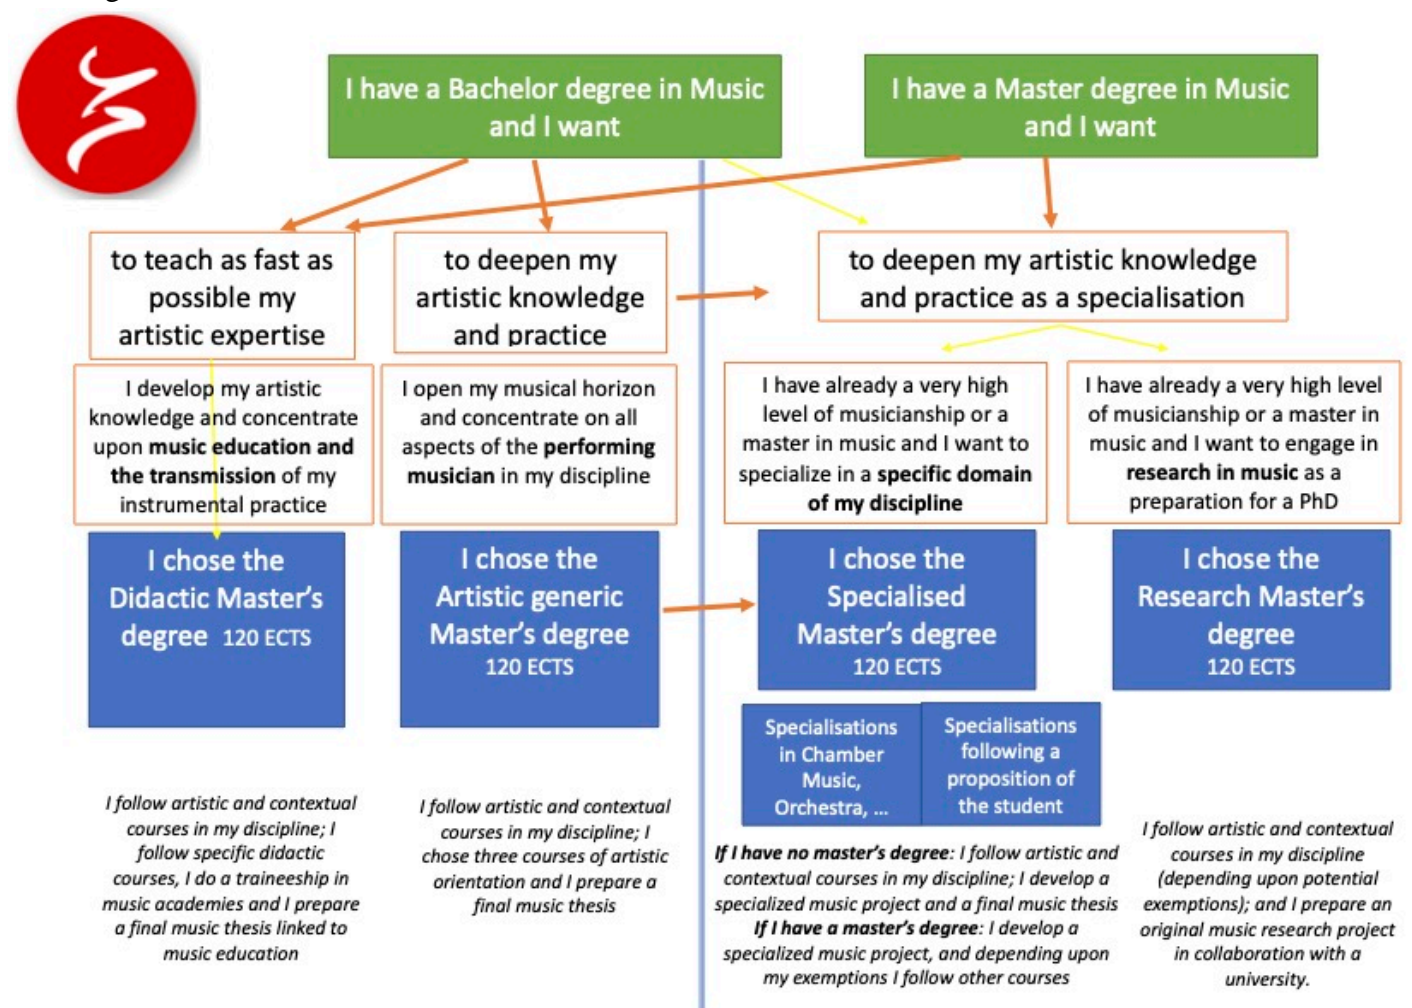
I have a Bachelor degree in Music and I want

I have a Master degree in Music and I want

to teach as fast as possible my artistic expertise

to deepen my artistic knowledge and practice

to deepen my artistic knowledge and practice as a specialisation

I develop my artistic knowledge and concentrate upon **music education and the transmission** of my instrumental practice

I open my musical horizon and concentrate on all aspects of the **performing musician** in my discipline

I have already a very high level of musicianship or a master in music and I want to specialize in a **specific domain of my discipline**

I have already a very high level of musicianship or a master in music and I want to engage in **research in music** as a preparation for a PhD

I chose the Didactic Master's degree 120 ECTS

I chose the Artistic generic Master's degree 120 ECTS

I chose the Specialised Master's degree 120 ECTS

I chose the Research Master's degree 120 ECTS

Specialisations in Chamber Music, Orchestra, ...

Specialisations following a proposition of the student

*I follow artistic and contextual courses in my discipline; I follow specific didactic courses, I do a traineeship in music academies and I prepare a final music thesis linked to music education*

*I follow artistic and contextual courses in my discipline; I chose three courses of artistic orientation and I prepare a final music thesis*

***If I have no master's degree**: I follow artistic and contextual courses in my discipline; I develop a specialized music project and a final music thesis*
***If I have a master's degree**: I develop a specialized music project, and depending upon my exemptions I follow other courses*

*I follow artistic and contextual courses in my discipline (depending upon potential exemptions); and I prepare an original music research project in collaboration with a university.*